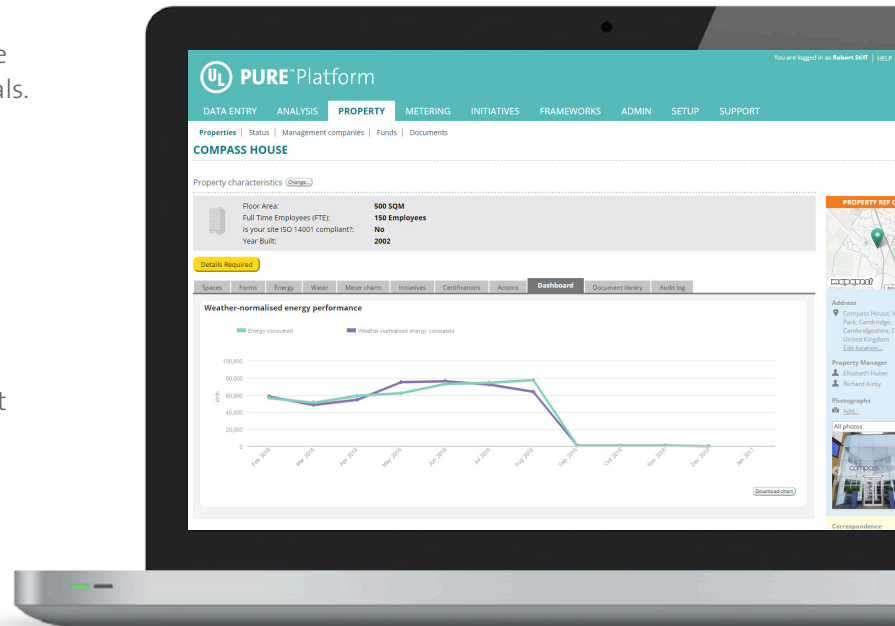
e
als.

t

You are logged in as Robert Stiff | HELP

UL PURE Platform

DATA ENTRY ANALYSIS PROPERTY METERING INITIATIVES FRAMEWORKS ADMIN SETUP SUPPORT

Properties | Status | Management companies | Funds | Documents

COMPASS HOUSE

Property characteristics Change...

| Floor Area: | 500 SQM |
|---|---|
| Full Time Employees (FTE): | 150 Employees |
| Is your site ISO 14001 compliant?: | No |
| Year Built: | 2002 |

Details Required

Spaces Forms Energy Water Meter charts Initiatives Certifications Actions Dashboard Document library Audit log

Weather-normalised energy performance

Energy consumed Weather-normalised energy consumed

100,000
80,000
60,000
40,000
20,000
0

kWh

Feb 2016 Mar 2016 Apr 2016 May 2016 Jun 2016 Jul 2016 Aug 2016 Sep 2016 Oct 2016 Nov 2016 Dec 2016 Jan 2017

Download chart

PROPERTY REF C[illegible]

mapquest

Address
Compass House, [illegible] Park, Cambridge, Cambridgeshire, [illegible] United Kingdom
Edit location...

Property Manager
Elisabeth Huber
Richard Kirby

Photographs
Add...
All photos

Correspondence